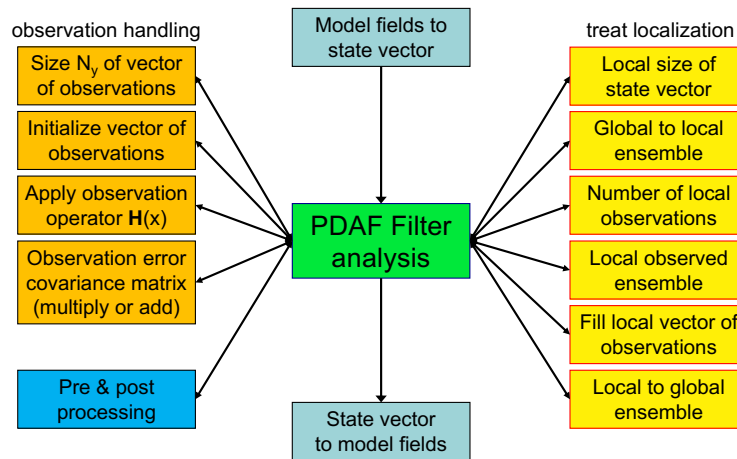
observation handling

Size $N_y$ of vector of observations

Initialize vector of observations

Apply observation operator $\mathbf{H}(x)$

Observation error covariance matrix (multiply or add)

Pre & post processing

Model fields to state vector

PDAF Filter analysis

State vector to model fields

treat localization

Local size of state vector

Global to local ensemble

Number of local observations

Local observed ensemble

Fill local vector of observations

Local to global ensemble